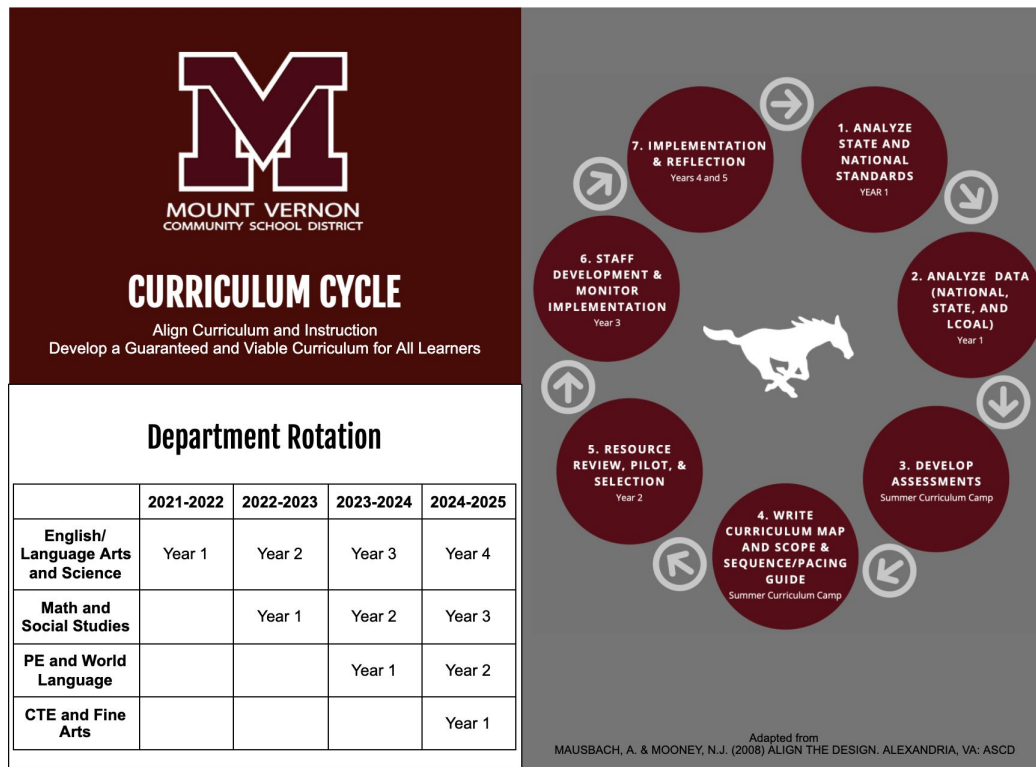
M

MOUNT VERNON
COMMUNITY SCHOOL DISTRICT

CURRICULUM CYCLE

Align Curriculum and Instruction
Develop a Guaranteed and Viable Curriculum for All Learners

Department Rotation

| | 2021-2022 | 2022-2023 | 2023-2024 | 2024-2025 |
|---|---|---|---|---|
| English/ Language Arts and Science | Year 1 | Year 2 | Year 3 | Year 4 |
| Math and Social Studies | | Year 1 | Year 2 | Year 3 |
| PE and World Language | | | Year 1 | Year 2 |
| CTE and Fine Arts | | | | Year 1 |

1. ANALYZE STATE AND NATIONAL STANDARDS
YEAR 1

2. ANALYZE DATA (NATIONAL, STATE, AND LCOAL)
Year 1

3. DEVELOP ASSESSMENTS
Summer Curriculum Camp

4. WRITE CURRICULUM MAP AND SCOPE & SEQUENCE/PACING GUIDE
Summer Curriculum Camp

5. RESOURCE REVIEW, PILOT, & SELECTION
Year 2

6. STAFF DEVELOPMENT & MONITOR IMPLEMENTATION
Year 3

7. IMPLEMENTATION & REFLECTION
Years 4 and 5

Adapted from
MAUSBACH, A. & MOONEY, N.J. (2008) ALIGN THE DESIGN. ALEXANDRIA, VA: ASCD